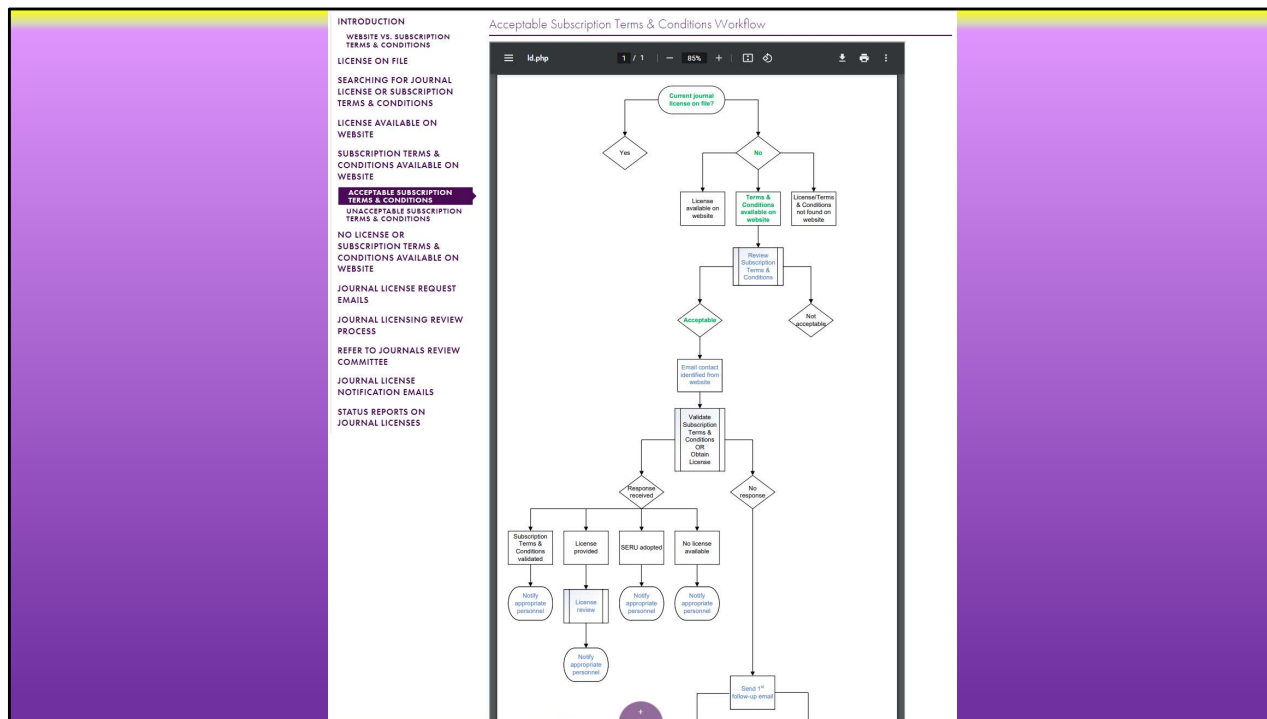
INTRODUCTION
WEBSITE VS. SUBSCRIPTION TERMS & CONDITIONS
LICENSE ON FILE
SEARCHING FOR JOURNAL LICENSE OR SUBSCRIPTION TERMS & CONDITIONS
LICENSE AVAILABLE ON WEBSITE
SUBSCRIPTION TERMS & CONDITIONS AVAILABLE ON WEBSITE
ACCEPTABLE SUBSCRIPTION TERMS & CONDITIONS
UNACCEPTABLE SUBSCRIPTION TERMS & CONDITIONS
NO LICENSE OR SUBSCRIPTION TERMS & CONDITIONS AVAILABLE ON WEBSITE
JOURNAL LICENSE REQUEST EMAILS
JOURNAL LICENSING REVIEW PROCESS
REFER TO JOURNALS REVIEW COMMITTEE
JOURNAL LICENSE NOTIFICATION EMAILS
STATUS REPORTS ON JOURNAL LICENSES

Acceptable Subscription Terms & Conditions Workflow

ld.php 1 / 1 | — 85% +

Current journal license on file?
Yes
No
License available on website
Terms & Conditions available on website
License/Terms & Conditions not found on website
Review Subscription Terms & Conditions
Acceptable
Not acceptable
Email contact identified from website
Validate Subscription Terms & Conditions OR Obtain License
Response received
No response
Subscription Terms & Conditions validated
License provided
SERU adopted
No license available
Notify appropriate personnel
License review
Notify appropriate personnel
Notify appropriate personnel
Notify appropriate personnel
Send 1$^{st}$ follow-up email